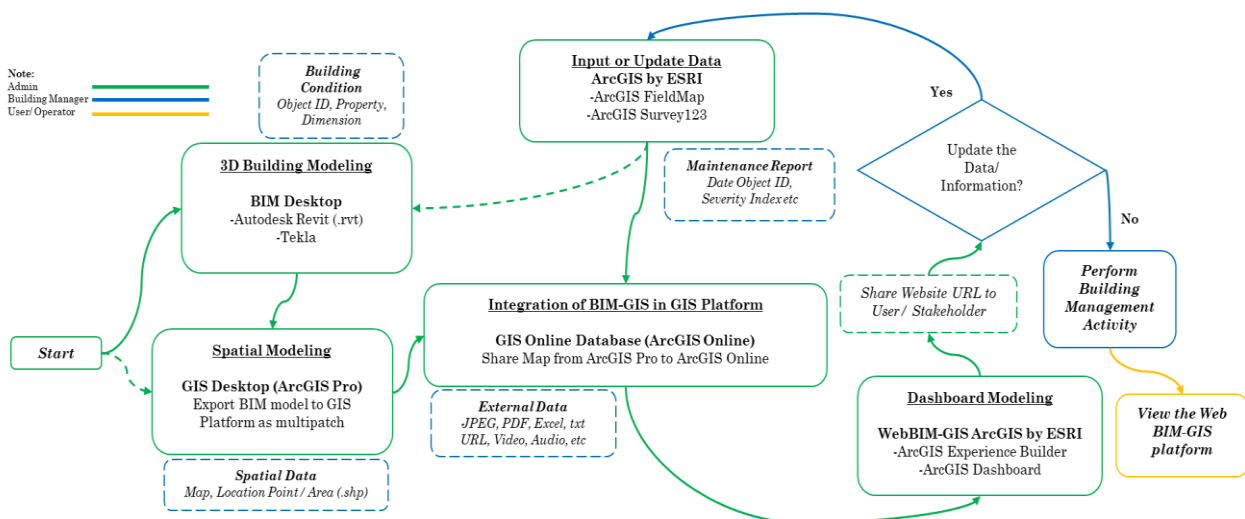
Note:
Admin
Building Manager
User/ Operator

Building Condition
Object ID, Property, Dimension

Input or Update Data
ArcGIS by ESRI
-ArcGIS FieldMap
-ArcGIS Survey123

Yes

Update the Data/ Information?

No

3D Building Modeling
BIM Desktop
-Autodesk Revit (.rvt)
-Tekla

Maintenance Report
Date Object ID, Severity Index etc

Share Website URL to User / Stakeholder

Perform Building Management Activity

Start

Spatial Modeling
GIS Desktop (ArcGIS Pro)
Export BIM model to GIS Platform as multipatch

Integration of BIM-GIS in GIS Platform
GIS Online Database (ArcGIS Online)
Share Map from ArcGIS Pro to ArcGIS Online

External Data
JPEG, PDF, Excel, txt
URL, Video, Audio, etc

Dashboard Modeling
WebBIM-GIS ArcGIS by ESRI
-ArcGIS Experience Builder
-ArcGIS Dashboard

View the Web BIM-GIS platform

Spatial Data
Map, Location Point / Area (.shp)